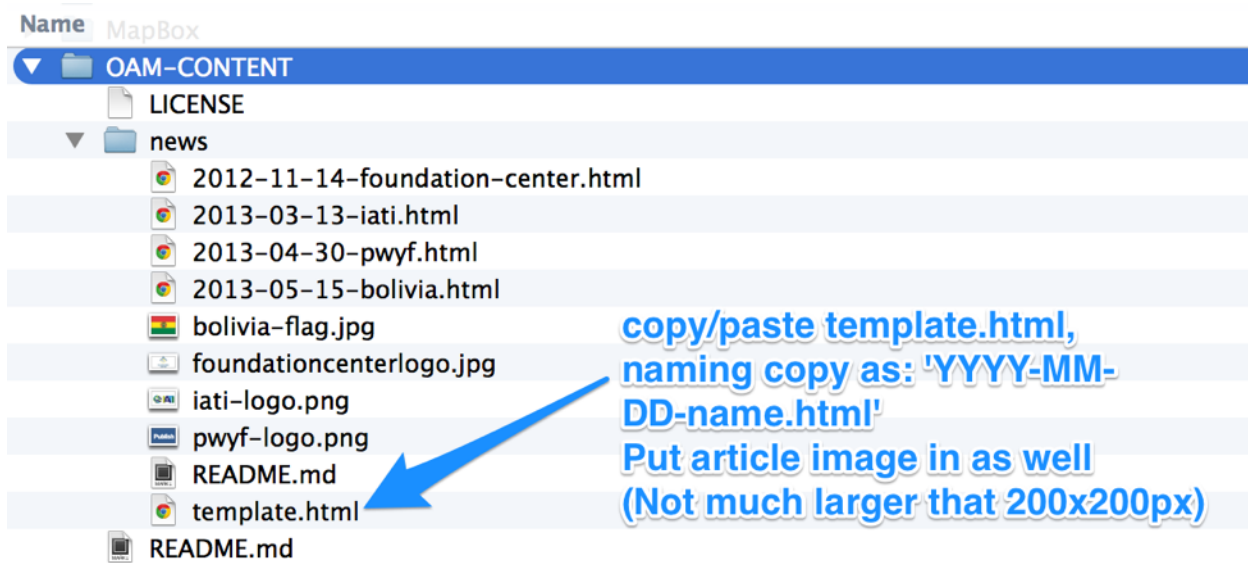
Name MapBox
OAM-CONTENT
LICENSE
news
2012-11-14-foundation-center.html
2013-03-13-iati.html
2013-04-30-pwyf.html
2013-05-15-bolivia.html
bolivia-flag.jpg
foundationcenterlogo.jpg
iati-logo.png
pwyf-logo.png
README.md
template.html
README.md

copy/paste template.html, naming copy as: 'YYYY-MM-DD-name.html'
Put article image in as well
(Not much larger that 200x200px)